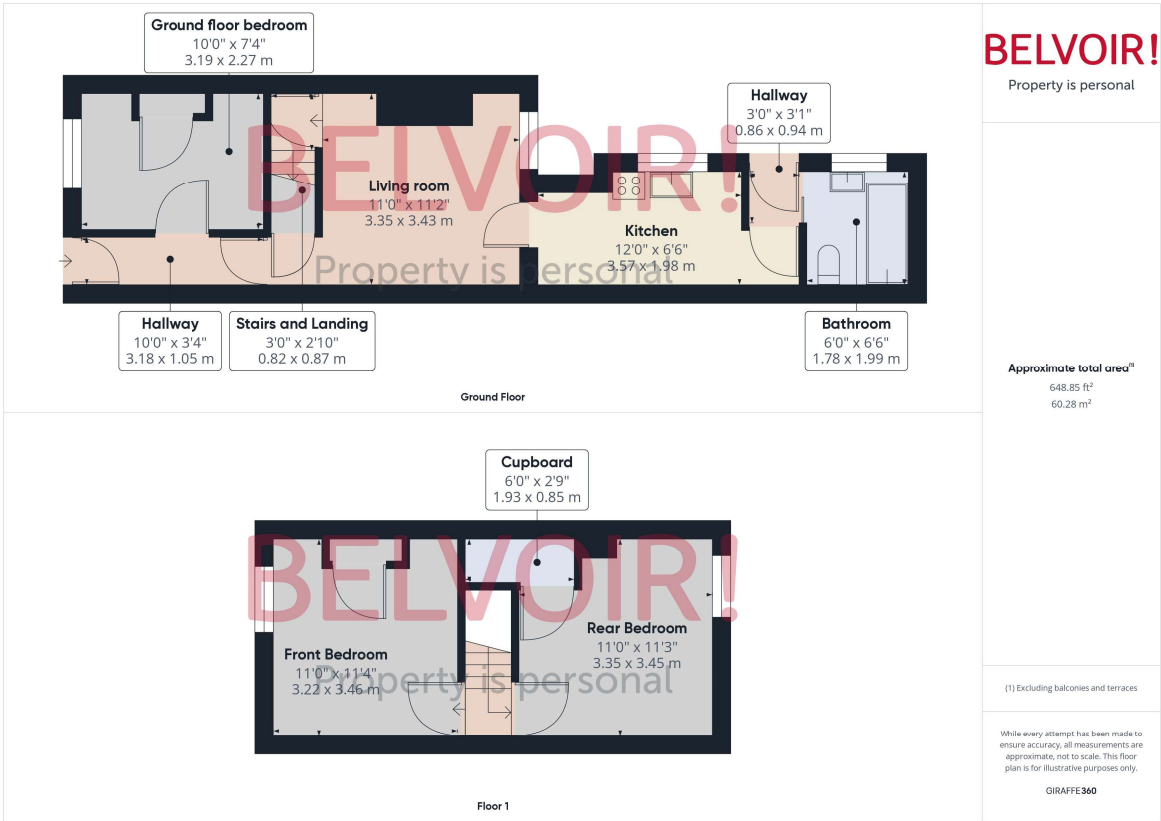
Ground floor bedroom
10'0" x 7'4"
3.19 x 2.27 m

BELVOIR!
Property is personal

Living room
11'0" x 11'2"
3.35 x 3.43 m

Hallway
3'0" x 3'1"
0.86 x 0.94 m

Kitchen
12'0" x 6'6"
3.57 x 1.98 m

Hallway
10'0" x 3'4"
3.18 x 1.05 m

Stairs and Landing
3'0" x 2'10"
0.82 x 0.87 m

Bathroom
6'0" x 6'6"
1.78 x 1.99 m

Ground Floor

Cupboard
6'0" x 2'9"
1.93 x 0.85 m

BELVOIR!
Property is personal

Front Bedroom
11'0" x 11'4"
3.22 x 3.46 m

Rear Bedroom
11'0" x 11'3"
3.35 x 3.45 m

Floor 1

BELVOIR!
Property is personal

Approximate total area$^{(1)}$
648.85 ft$^2$
60.28 m$^2$

(1) Excluding balconies and terraces

While every attempt has been made to ensure accuracy, all measurements are approximate, not to scale. This floor plan is for illustrative purposes only.

GIRAFFE360